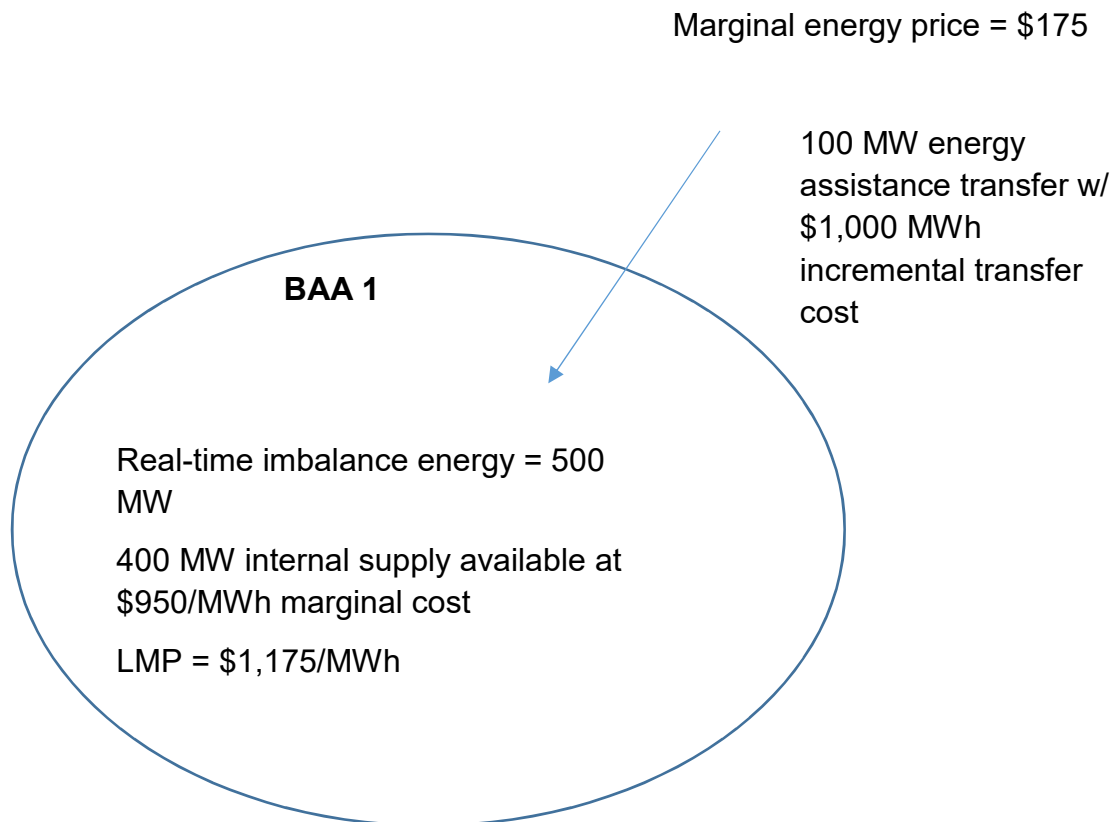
Marginal energy price = $175

100 MW energy assistance transfer w/ $1,000 MWh incremental transfer cost

BAA 1

Real-time imbalance energy = 500 MW

400 MW internal supply available at $950/MWh marginal cost

LMP = $1,175/MWh